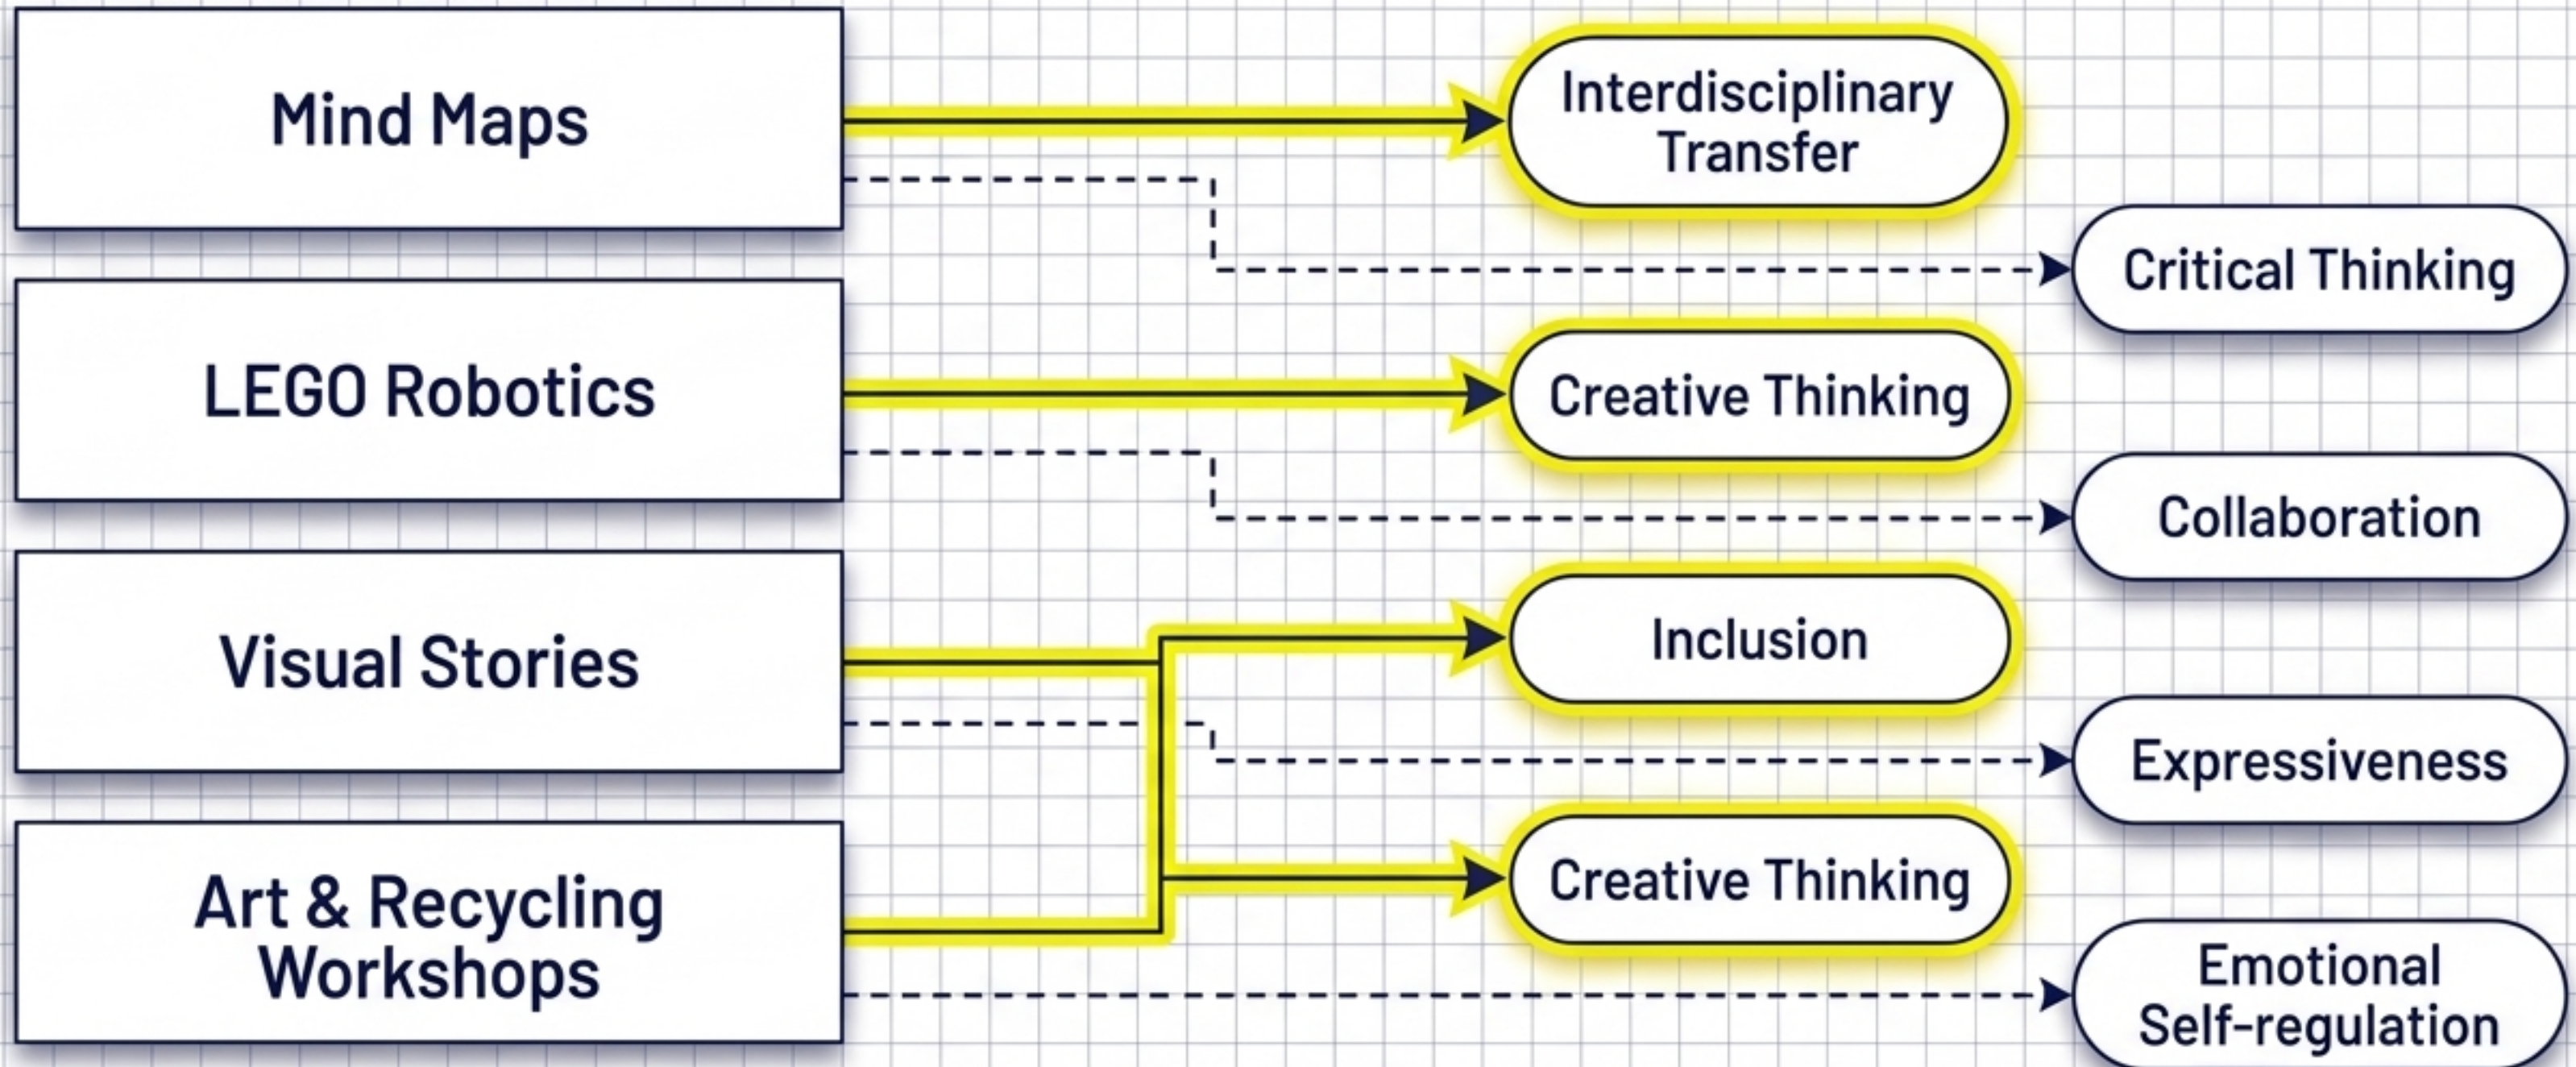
Mind Maps

LEGO Robotics

Visual Stories

Art & Recycling Workshops

Interdisciplinary Transfer

Critical Thinking

Creative Thinking

Collaboration

Inclusion

Expressiveness

Creative Thinking

Emotional Self-regulation